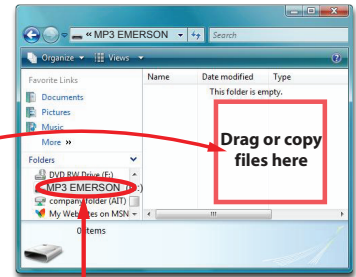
« MP3 EMERSON
Search
Organize
Views
Favorite Links
Documents
Pictures
Music
More »
Folders
Name
Date modified
Type
This folder is empty.
Drag or copy files here
DVD RW Drive (E:)
MP3 EMERSON (F:)
company folder (AIT)
My Web Sites on MSN
0 items